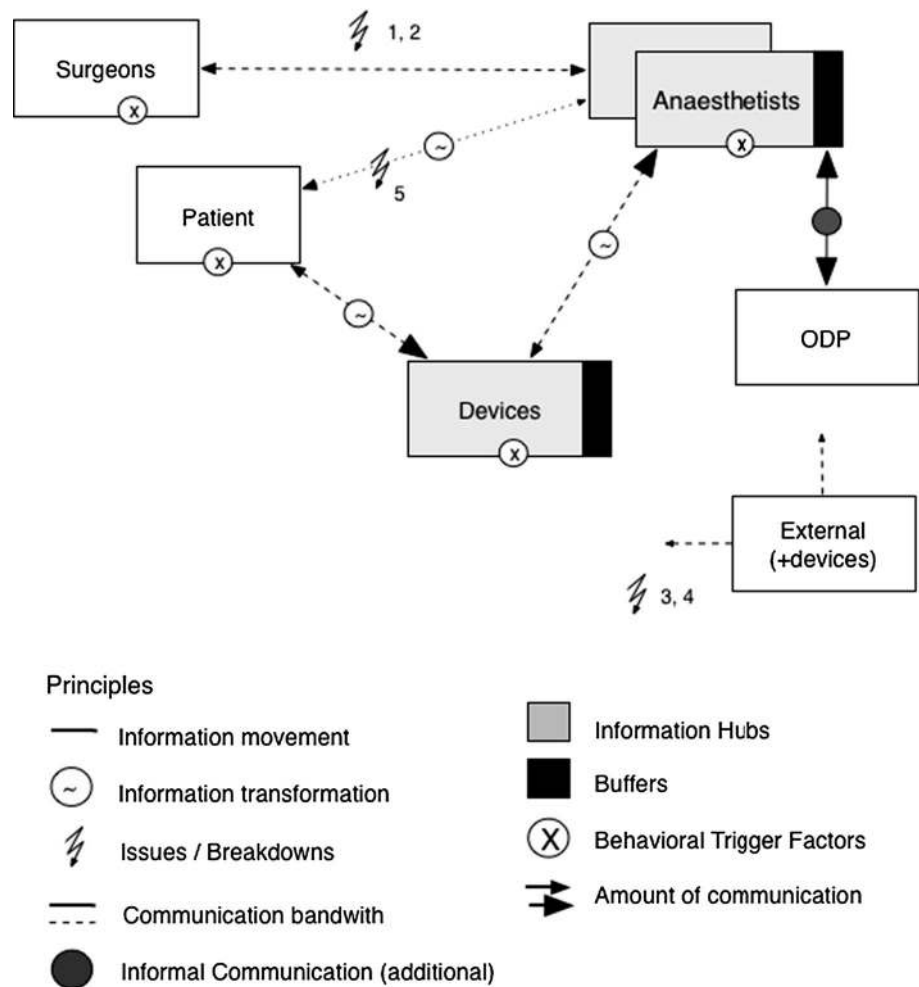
1, 2

Surgeons

x

Anaesthetists

x

~

5

Patient

x

~

~

ODP

Devices

x

External (+devices)

3, 4

Principles

Information movement

Information transformation

Issues / Breakdowns

Communication bandwith

Informal Communication (additional)

Information Hubs

Buffers

Behavioral Trigger Factors

Amount of communication